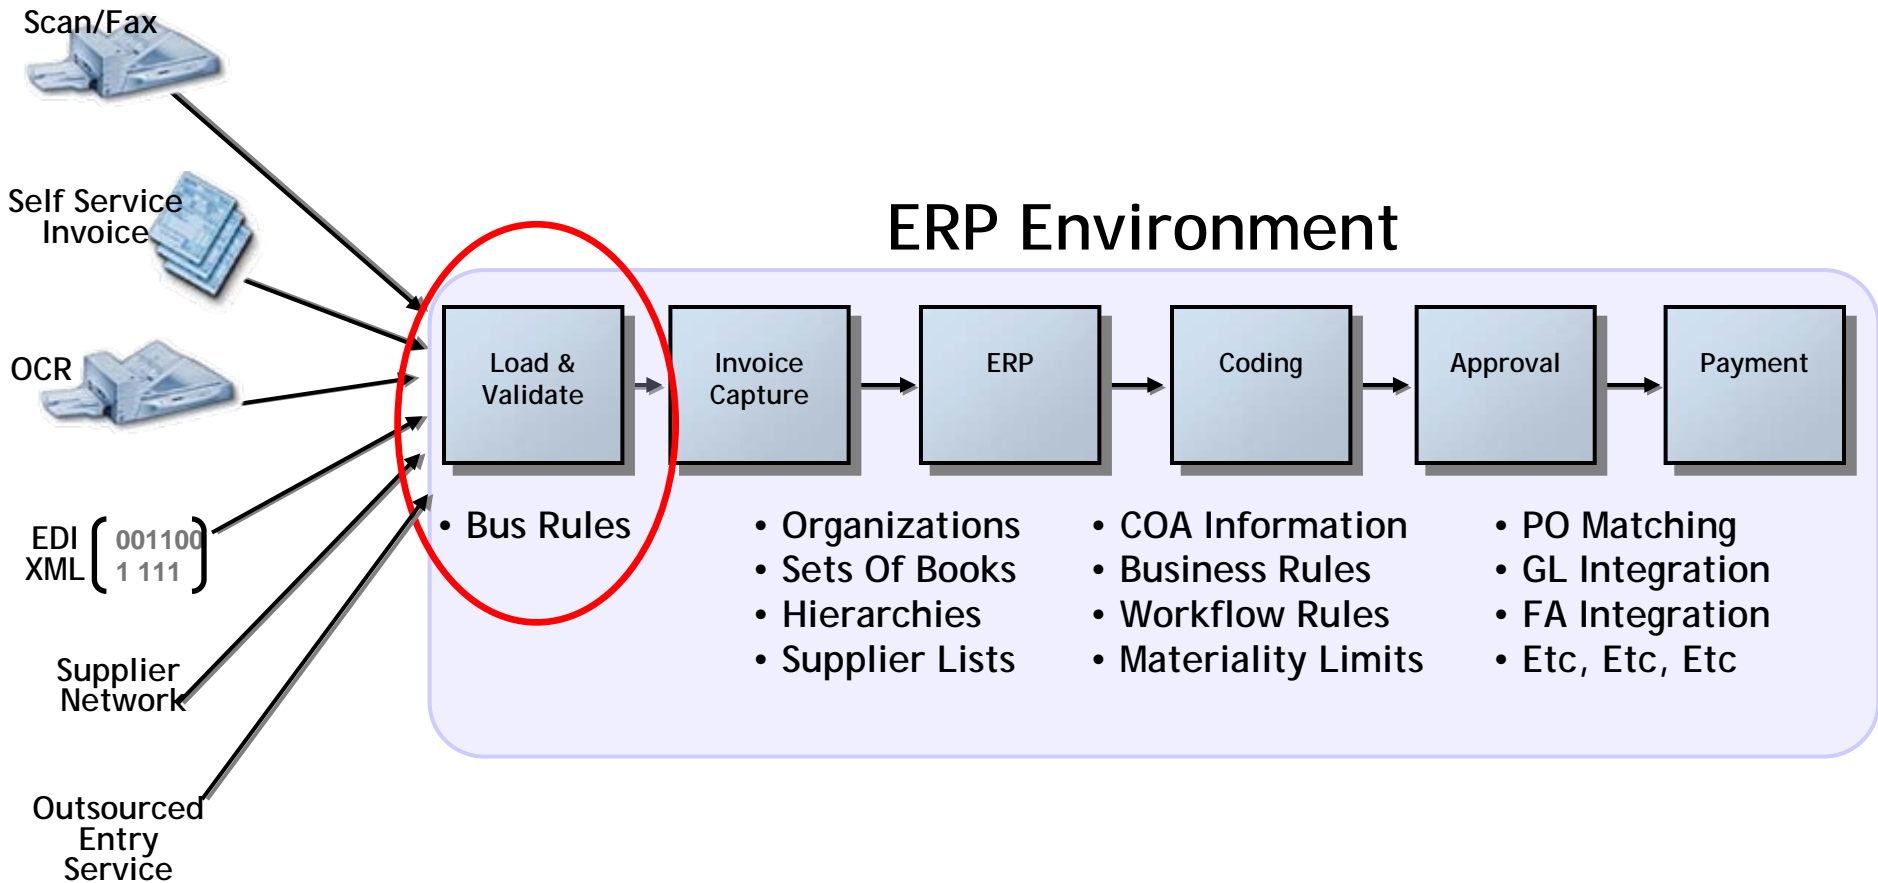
Scan/Fax

Self Service Invoice

OCR

EDI XML 001100 1 111

Supplier Network

Outsourced Entry Service

ERP Environment

Load & Validate

Invoice Capture

ERP

Coding

Approval

Payment

• Bus Rules

• Organizations
• Sets Of Books
• Hierarchies
• Supplier Lists

• COA Information
• Business Rules
• Workflow Rules
• Materiality Limits

• PO Matching
• GL Integration
• FA Integration
• Etc, Etc, Etc